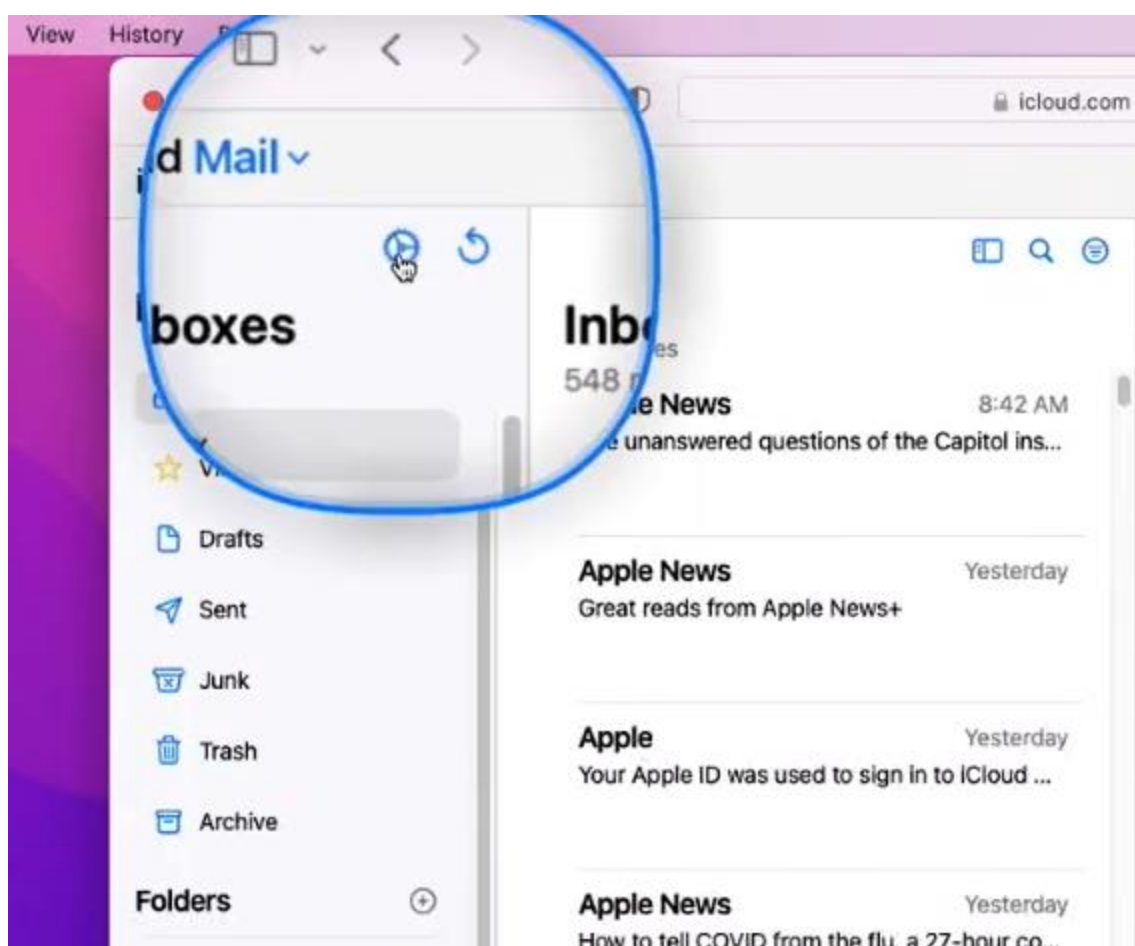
View History

icloud.com

d Mail

boxes

Inb

es

548

e News 8:42 AM

e unanswered questions of the Capitol ins...

Drafts

Sent

Junk

Trash

Archive

Folders

Apple News Yesterday

Great reads from Apple News+

Apple Yesterday

Your Apple ID was used to sign in to iCloud ...

Apple News Yesterday

How to tell COVID from the flu, a 27-hour co...